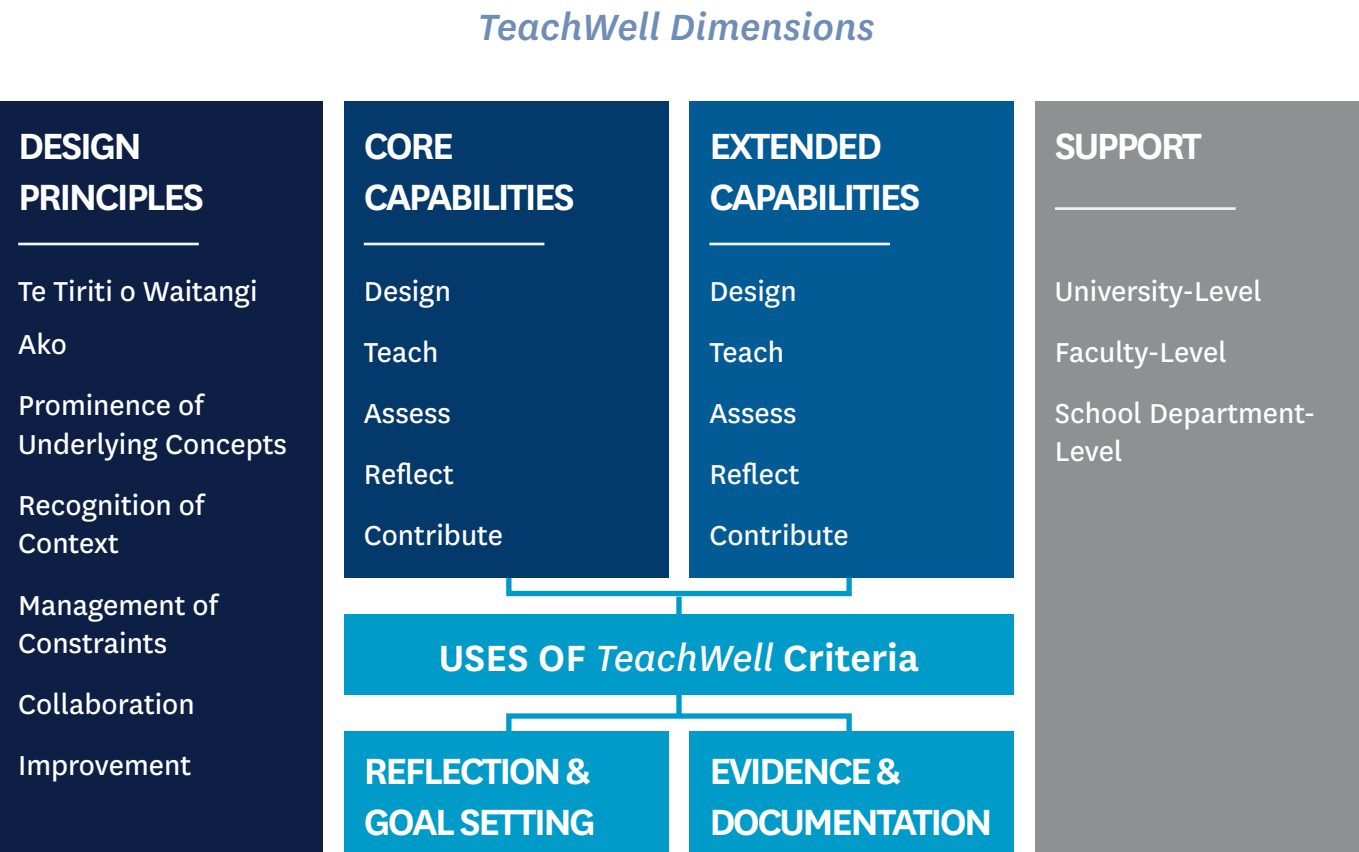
TeachWell Dimensions

DESIGN PRINCIPLES

Te Tiriti o Waitangi

Ako

Prominence of Underlying Concepts

Recognition of Context

Management of Constraints

Collaboration

Improvement

CORE CAPABILITIES

Design

Teach

Assess

Reflect

Contribute

EXTENDED CAPABILITIES

Design

Teach

Assess

Reflect

Contribute

SUPPORT

University-Level

Faculty-Level

School Department-Level

USES OF TeachWell Criteria

REFLECTION & GOAL SETTING

EVIDENCE & DOCUMENTATION